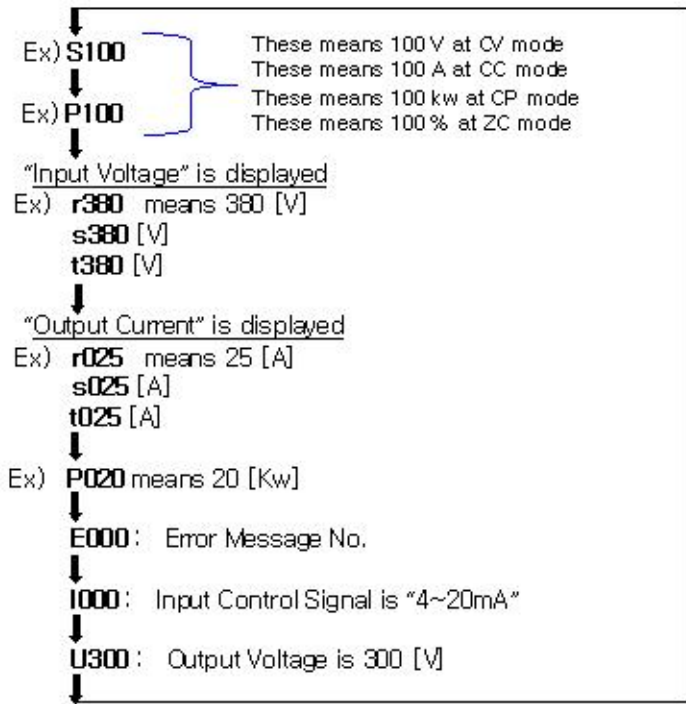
Ex) **S100**

Ex) **P100**

These means 100 V at CV mode
These means 100 A at CC mode
These means 100 kw at CP mode
These means 100 % at ZC mode

"Input Voltage" is displayed

Ex) **r380** means 380 [V]
**s380** [V]
**t380** [V]

"Output Current" is displayed

Ex) **r025** means 25 [A]
**s025** [A]
**t025** [A]

Ex) **P020** means 20 [Kw]

**E000**: Error Message No.

**I000**: Input Control Signal is "4~20mA"

**U300**: Output Voltage is 300 [V]